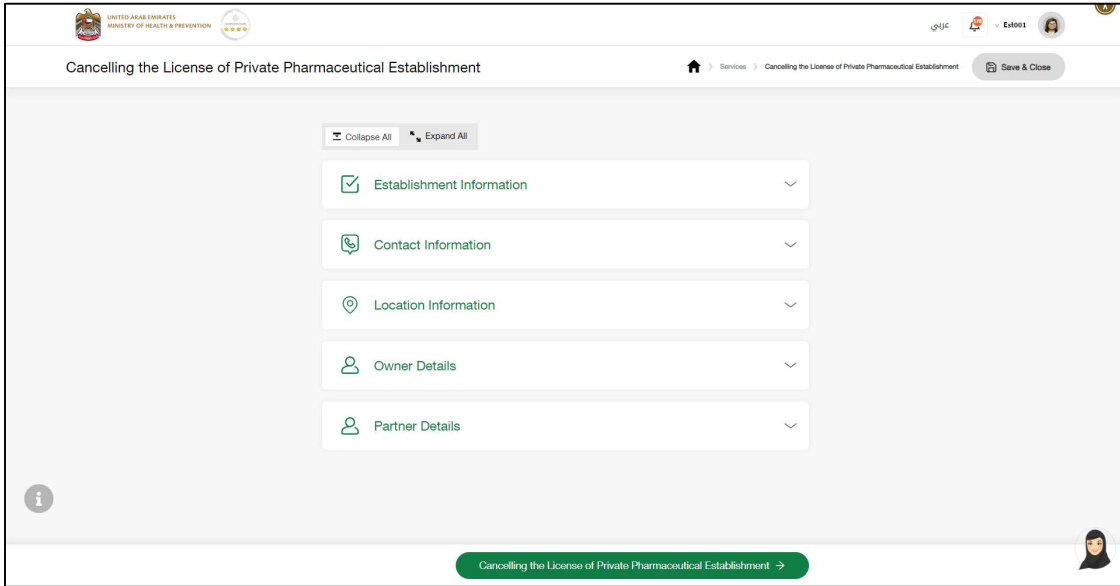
UNITED ARAB EMIRATES
MINISTRY OF HEALTH & PREVENTION

عربي
Est001

Cancelling the License of Private Pharmaceutical Establishment

Services > Cancelling the License of Private Pharmaceutical Establishment

Save & Close

Collapse All
Expand All

Establishment Information

Contact Information

Location Information

Owner Details

Partner Details

Cancelling the License of Private Pharmaceutical Establishment →